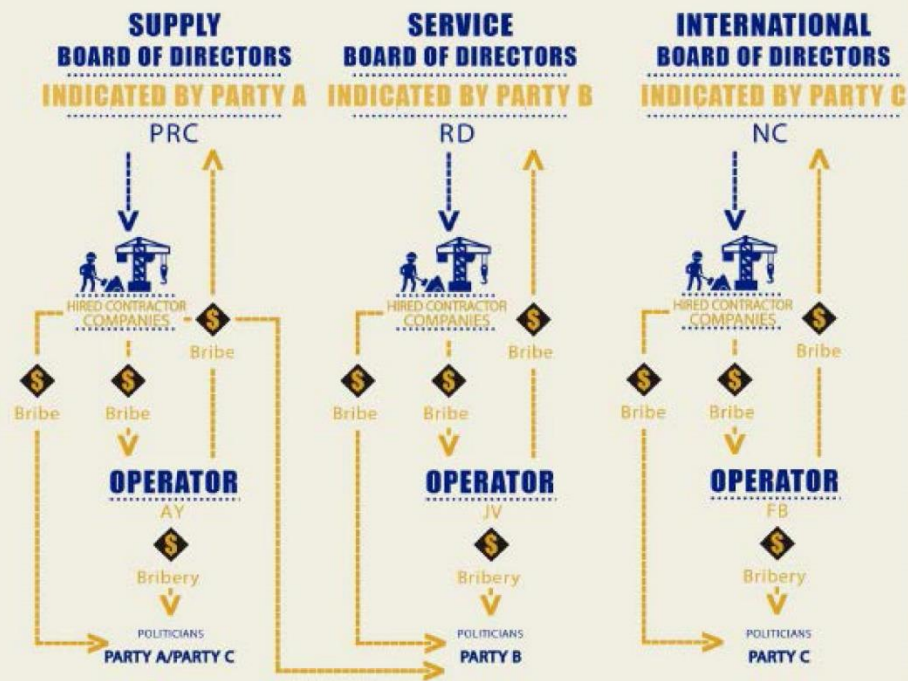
SUPPLY
BOARD OF DIRECTORS
INDICATED BY PARTY A
PRC

HIRED CONTRACTOR
COMPANIES

$
Bribe

$
Bribe

$
Bribe

OPERATOR
AY

$
Bribery

POLITICIANS
PARTY A/PARTY C

SERVICE
BOARD OF DIRECTORS
INDICATED BY PARTY B
RD

HIRED CONTRACTOR
COMPANIES

$
Bribe

$
Bribe

$
Bribe

OPERATOR
JV

$
Bribery

POLITICIANS
PARTY B

INTERNATIONAL
BOARD OF DIRECTORS
INDICATED BY PARTY C
NC

HIRED CONTRACTOR
COMPANIES

$
Bribe

$
Bribe

$
Bribe

OPERATOR
FB

$
Bribery

POLITICIANS
PARTY C